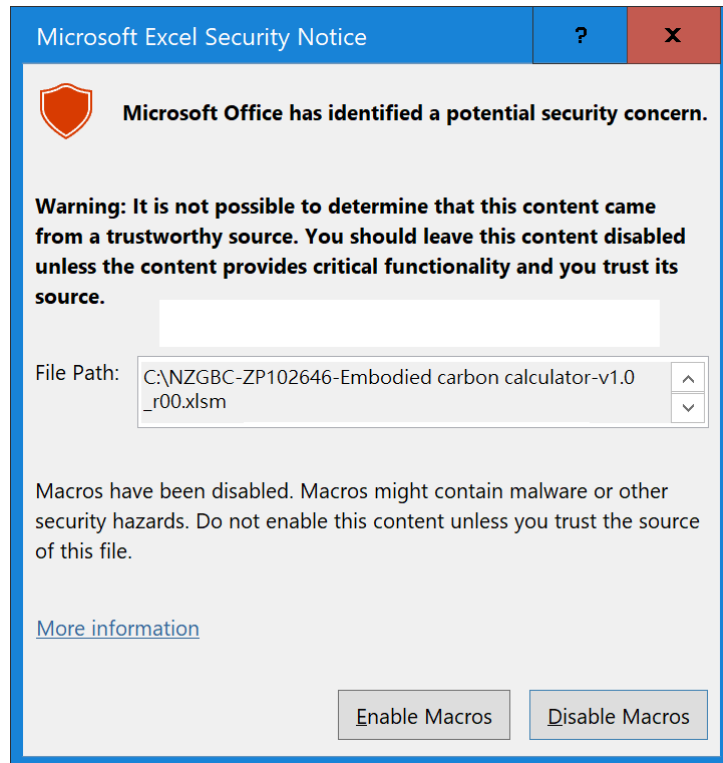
Microsoft Excel Security Notice

?

X

Microsoft Office has identified a potential security concern.

Warning: It is not possible to determine that this content came from a trustworthy source. You should leave this content disabled unless the content provides critical functionality and you trust its source.

File Path: C:\NZGBC-ZP102646-Embodied carbon calculator-v1.0_r00.xlsm

Macros have been disabled. Macros might contain malware or other security hazards. Do not enable this content unless you trust the source of this file.

More information

Enable Macros

Disable Macros